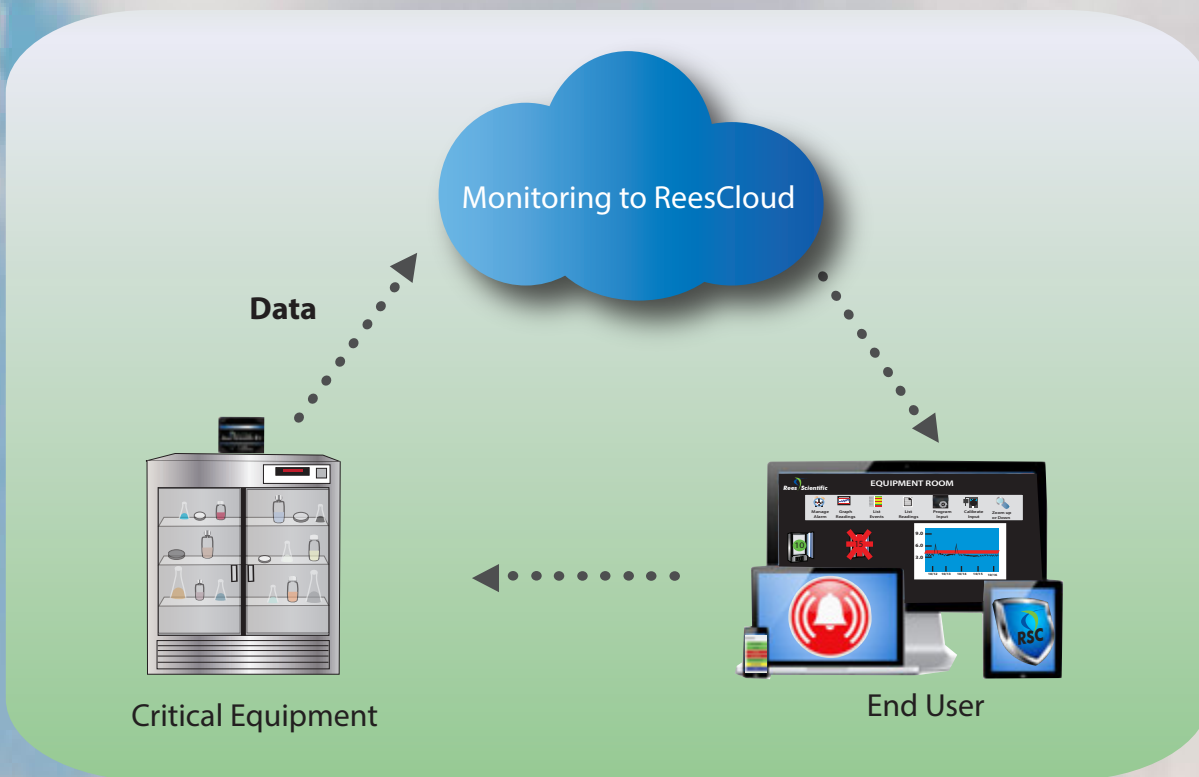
Monitoring to ReesCloud

Data

Critical Equipment

Rees Scientific

EQUIPMENT ROOM

Manage Alarm
Graph Readings
List Events
List Readings
Program Input
Calibrate Input
Zoom up or Down

10

9.0
6.0
3.0

RSC

End User